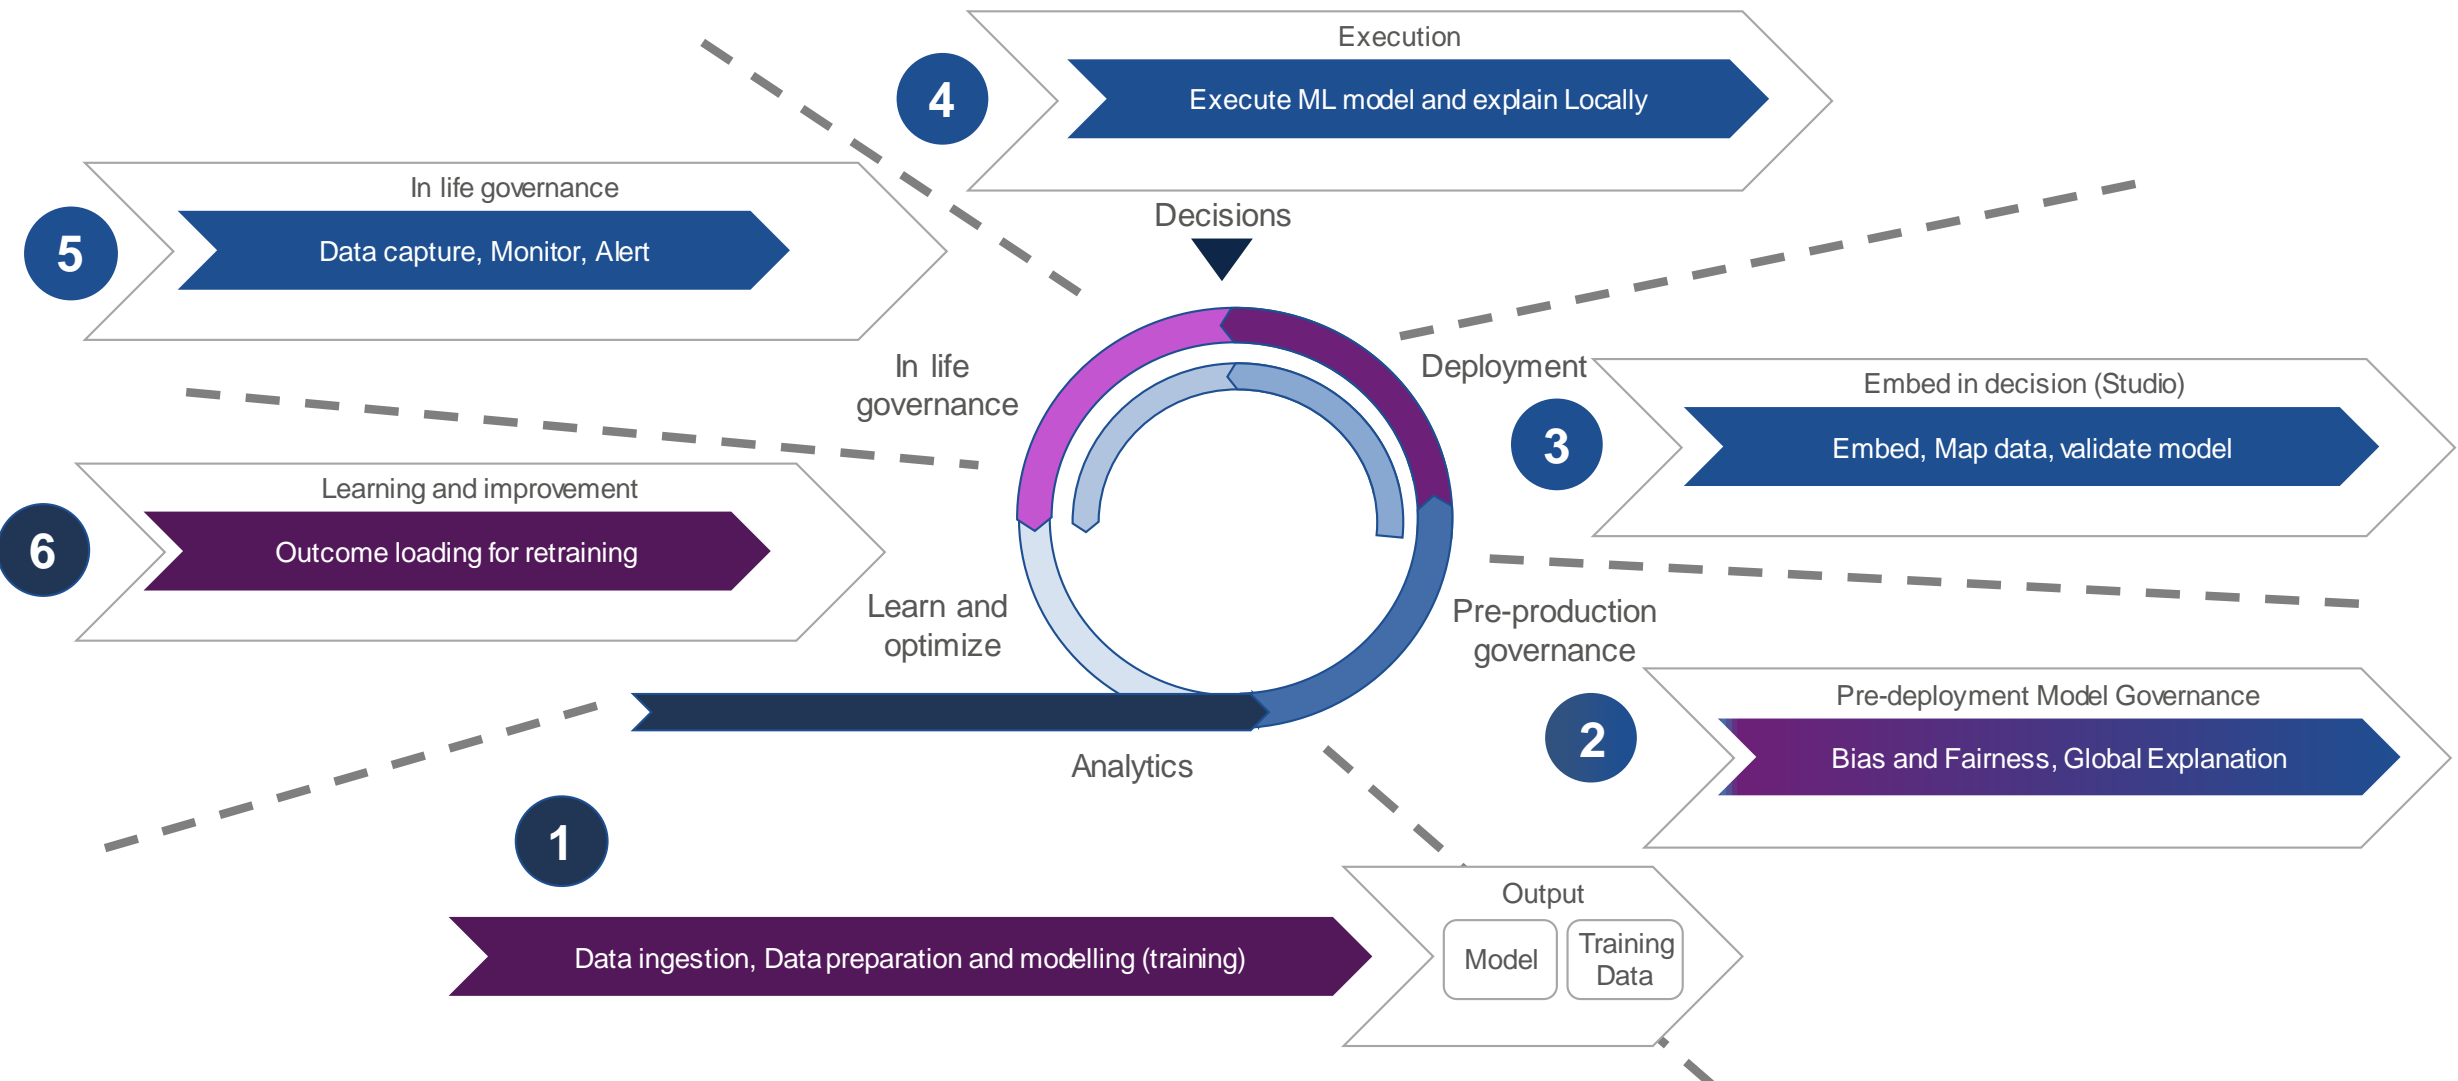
Execution

4

Execute ML model and explain Locally

In life governance

5

Data capture, Monitor, Alert

Decisions

In life governance

Deployment

Embed in decision (Studio)

3

Embed, Map data, validate model

Learning and improvement

6

Outcome loading for retraining

Learn and optimize

Pre-production governance

Pre-deployment Model Governance

2

Bias and Fairness, Global Explanation

Analytics

1

Output

Model

Training Data

Data ingestion, Data preparation and modelling (training)